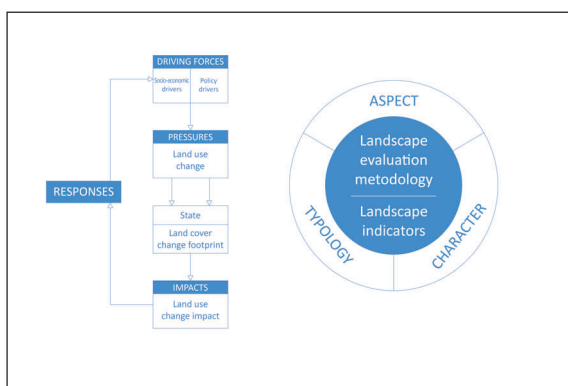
DRIVING FORCES

Socio-economic drivers

Policy drivers

PRESSURES

Land use change

RESPONSES

State

Land cover change footprint

IMPACTS

Land use change impact

ASPECT

Landscape evaluation metodology

Landscape indicators

TYPOLOGY

CHARACTER